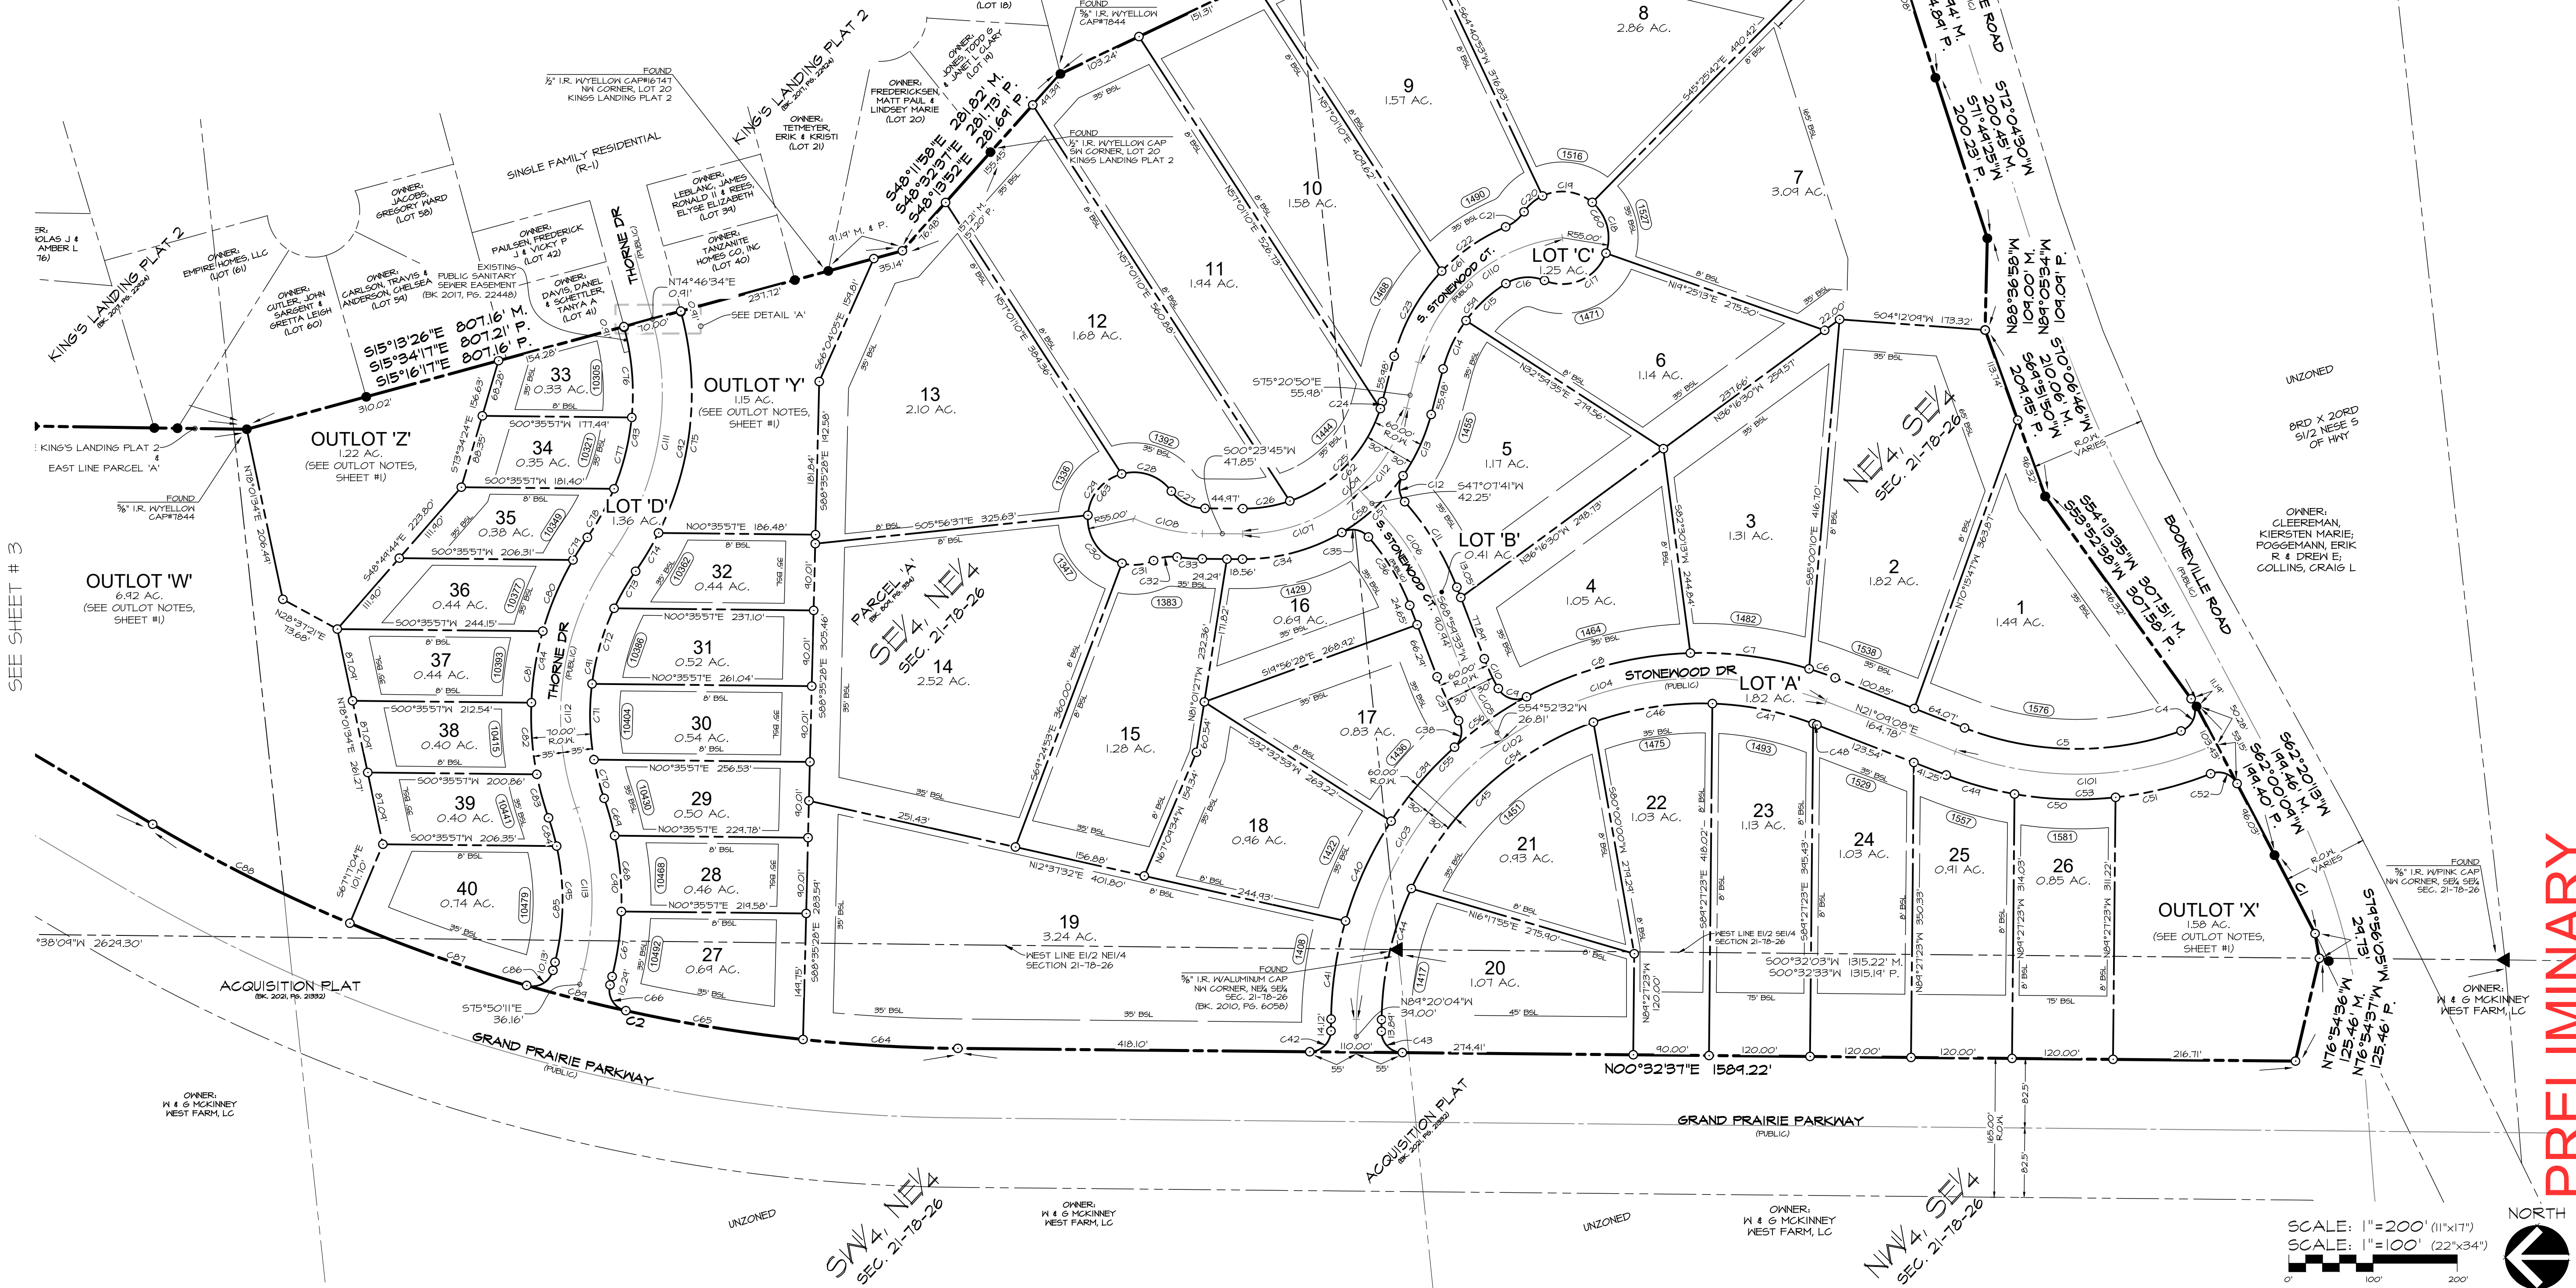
(LOT 18)

FOUND
5/8" I.R. W/YELLOW CAP#1844

8
2.86 AC.

KING'S LANDING PLAT 2
(BK. 2017, PG. 22904)

FOUND
1/2" I.R. W/YELLOW CAP#16747
NW CORNER, LOT 20
KINGS LANDING PLAT 2

OWNER:
JONES, TODD G & JANET L CLARY
(LOT 19)

OWNER:
FREDERICKSEN, MATT PAUL & LINDSEY MARIE
(LOT 20)

OWNER:
TETMEYER, ERIK & KRISTI
(LOT 21)

FOUND
1/2" I.R. W/YELLOW CAP
SW CORNER, LOT 20
KINGS LANDING PLAT 2

S48°11'58"E 281.82' M.
S48°32'31"E 281.73' P.
S48°13'52"E 281.84' P.

SINGLE FAMILY RESIDENTIAL
(R-1)

OWNER:
LEBLANC, JAMES RONALD II & REES, ELYSE ELIZABETH
(LOT 39)

OWNER:
TANZANITE HOMES CO, INC
(LOT 40)

OWNER:
JACOBS, GREGORY WARD
(LOT 58)

OWNER:
PAULSEN, FREDERICK J & VICKY P
(LOT 42)

OWNER:
DAVIS, DANIEL & SCHETTLER, TANYA A
(LOT 41)

THORNE DR
(PUBLIC)

N74°46'34"E
0.91'

SEE DETAIL 'A'

EXISTING PUBLIC SANITARY SEWER EASEMENT
(BK 2017, PG. 22448)

OWNER:
CARLSON, TRAVIS & ANDERSON, CHELSEA
(LOT 54)

OWNER:
CUTLER, JOHN SARGENT & GRETTA LEIGH
(LOT 60)

OWNER:
EMPIRE HOMES, LLC
(LOT 61)

KING'S LANDING PLAT 2
(BK. 2017, PG. 22904)

S15°13'26"E 807.16' M.
S15°34'17"E 807.21' P.
S15°16'17"E 807.16' P.

KING'S LANDING PLAT 2
EAST LINE PARCEL 'A'

FOUND
5/8" I.R. W/YELLOW CAP#1844

OUTLOT 'Z'
1.22 AC.
(SEE OUTLOT NOTES, SHEET #1)

OUTLOT 'Y'
1.15 AC.
(SEE OUTLOT NOTES, SHEET #1)

OUTLOT 'W'
6.92 AC.
(SEE OUTLOT NOTES, SHEET #1)

SEE SHEET # 3

33
0.33 AC.

34
0.35 AC.

35
0.38 AC.

36
0.44 AC.

37
0.44 AC.

38
0.40 AC.

39
0.40 AC.

40
0.74 AC.

LOT 'D'
1.36 AC.

32
0.44 AC.

31
0.52 AC.

30
0.54 AC.

29
0.50 AC.

28
0.46 AC.

27
0.69 AC.

THORNE DR
(PUBLIC)

9
1.57 AC.

10
1.58 AC.

11
1.94 AC.

12
1.68 AC.

13
2.10 AC.

PARCEL 'A'
(BK. 2019, PG. 2519)

SE1/4, NE1/4
SEC. 21-78-26

14
2.52 AC.

15
1.28 AC.

16
0.69 AC.

17
0.83 AC.

18
0.96 AC.

19
3.24 AC.

WEST LINE E1/2 NE1/4
SECTION 21-78-26

7
3.09 AC.

LOT 'C'
1.25 AC.

S. STONEWOOD CT.
(PUBLIC)

6
1.14 AC.

5
1.17 AC.

LOT 'B'
0.41 AC.

4
1.05 AC.

3
1.31 AC.

2
1.82 AC.

1
1.49 AC.

NE1/4, SE1/4
SEC. 21-78-26

STONEWOOD DR
(PUBLIC)

LOT 'A'
1.82 AC.

21
0.93 AC.

22
1.03 AC.

23
1.13 AC.

24
1.03 AC.

25
0.91 AC.

26
0.85 AC.

20
1.07 AC.

OUTLOT 'X'
1.58 AC.
(SEE OUTLOT NOTES, SHEET #1)

WEST LINE E1/2 SE1/4
SECTION 21-78-26

S00°32'03"W 1315.22' M.
S00°32'33"W 1315.19' P.

FOUND
5/8" I.R. W/ALUMINUM CAP
NW CORNER, NE1/4 SE1/4
SEC. 21-78-26
(BK. 2010, PG. 6058)

FOUND
5/8" I.R. W/PINK CAP
NW CORNER, SE1/4 SE1/4
SEC. 21-78-26

UNZONED

3RD X 2ORD
S1/2 NESE S
OF HWY

OWNER:
CLEEREMAN, KIERSTEN MARIE;
POGGEMANN, ERIK R & DREW E;
COLLINS, CRAIG L

BOONEVILLE ROAD
(PUBLIC)

S72°04'30"W 200.45' M.
S71°49'25"W 200.23' P.

N88°36'58"W 109.00' M.
N89°05'34"W 109.09' P.

S10°06'46"W 210.06' M.
S9°51'50"W 209.95' P.

S54°13'35"W 307.51' M.
S53°52'38"W 307.58' P.

S62°20'13"W 19.46' M.
S62°00'09"W 19.40' P.

S79°56'05"W 29.73'

N76°54'36"W 125.46' M.
N76°54'37"W 125.46' P.

OWNER:
W & G MCKINNEY
WEST FARM, LC

ACQUISITION PLAT
(BK. 2021, PG. 21332)

S75°50'11"E
36.16'

GRAND PRAIRIE PARKWAY
(PUBLIC)

N00°32'37"E 1589.22'

GRAND PRAIRIE PARKWAY
(PUBLIC)

ACQUISITION PLAT
(BK. 2021, PG. 21332)

OWNER:
W & G MCKINNEY
WEST FARM, LC

UNZONED

SW1/4, NE1/4
SEC. 21-78-26

OWNER:
W & G MCKINNEY
WEST FARM, LC

UNZONED

OWNER:
W & G MCKINNEY
WEST FARM, LC

NW1/4, SE1/4
SEC. 21-78-26

°38'09"W 2629.30'

SCALE: 1"=200' (11"x17")
SCALE: 1"=100' (22"x34")
0' 100' 200'

NORTH

PRELIMINARY